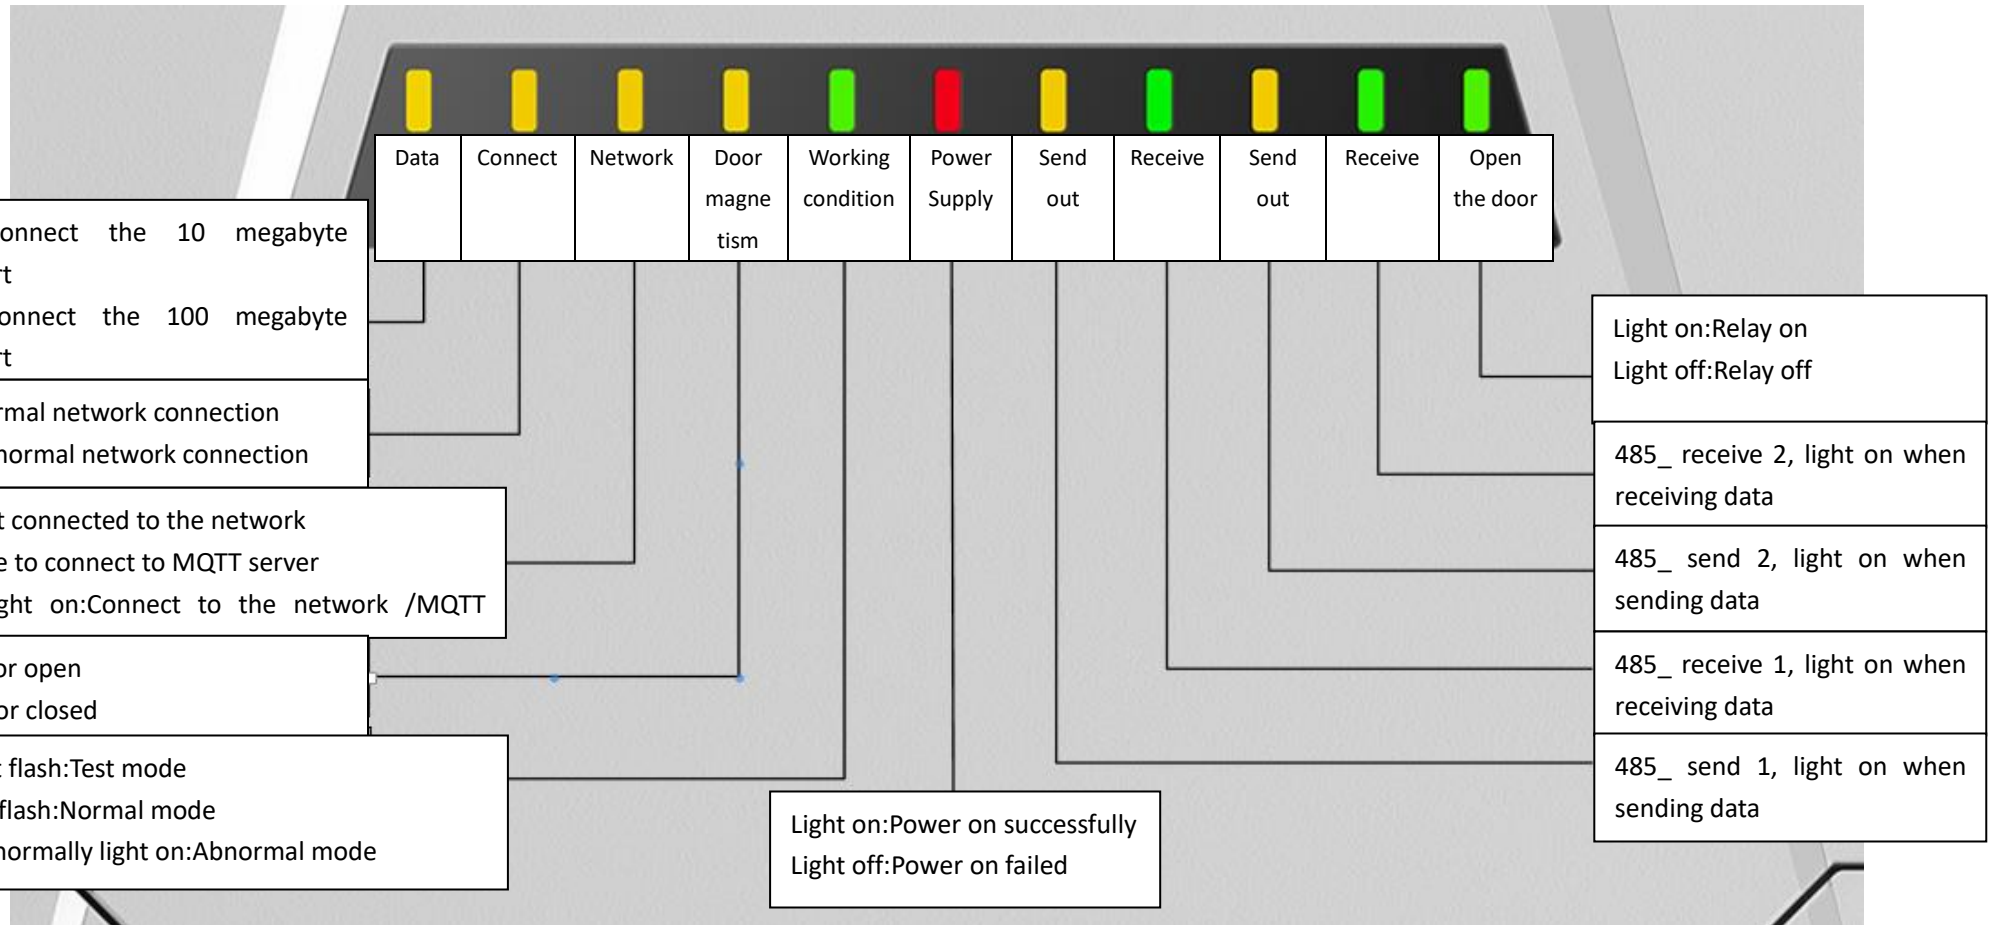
| Data | Connect | Network | Door magnetism | Working condition | Power Supply | Send out | Receive | Send out | Receive | Open the door |
|---|---|---|---|---|---|---|---|---|---|---|

onnect the 10 megabyte rt
onnect the 100 megabyte rt

rmal network connection
normal network connection

t connected to the network
e to connect to MQTT server
ght on:Connect to the network /MQTT

or open
or closed

t flash:Test mode
flash:Normal mode
normally light on:Abnormal mode

Light on:Power on successfully
Light off:Power on failed

Light on:Relay on
Light off:Relay off

485_ receive 2, light on when receiving data

485_ send 2, light on when sending data

485_ receive 1, light on when receiving data

485_ send 1, light on when sending data